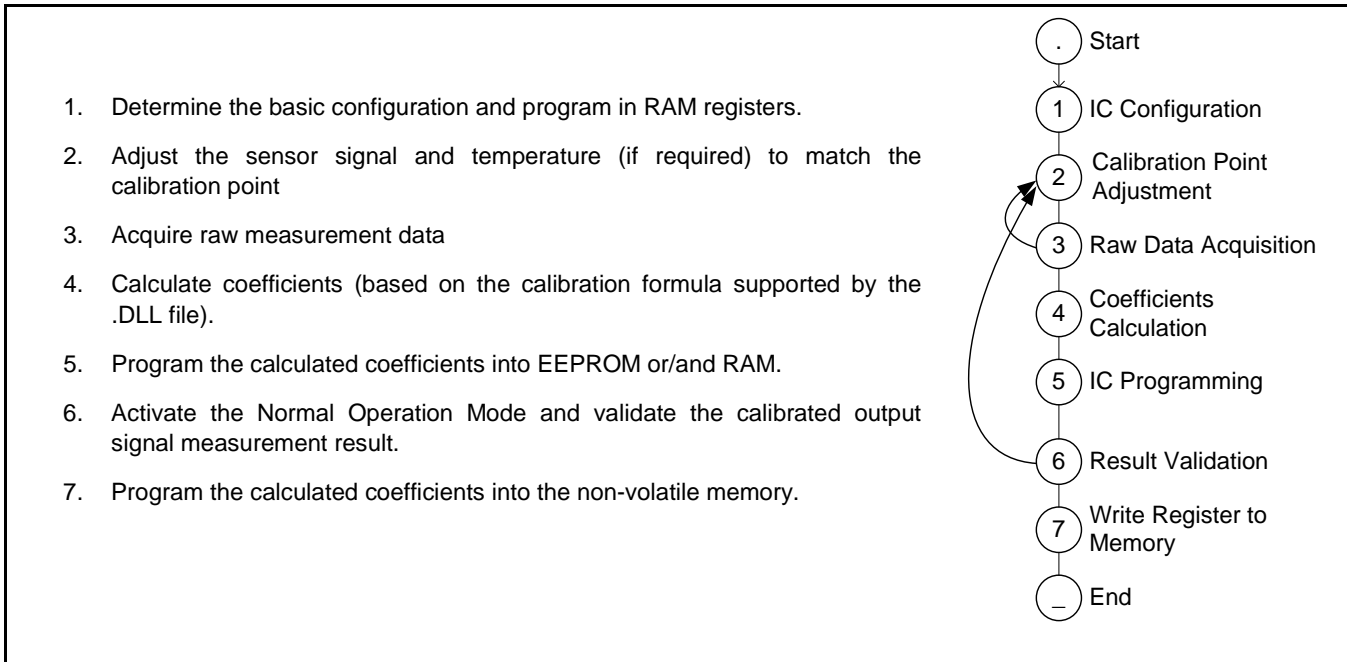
1. Determine the basic configuration and program in RAM registers.

2. Adjust the sensor signal and temperature (if required) to match the calibration point

3. Acquire raw measurement data

4. Calculate coefficients (based on the calibration formula supported by the .DLL file).

5. Program the calculated coefficients into EEPROM or/and RAM.

6. Activate the Normal Operation Mode and validate the calibrated output signal measurement result.

7. Program the calculated coefficients into the non-volatile memory.

. Start

1 IC Configuration

2 Calibration Point Adjustment

3 Raw Data Acquisition

4 Coefficients Calculation

5 IC Programming

6 Result Validation

7 Write Register to Memory

_ End